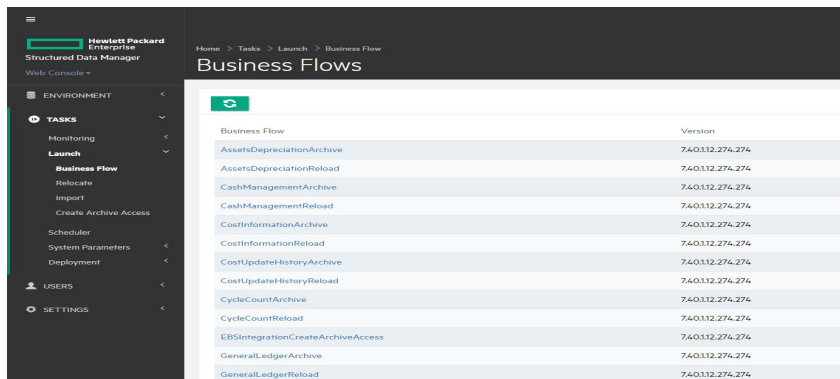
Hewlett Packard Enterprise
Structured Data Manager
Web Console ▾

ENVIRONMENT
TASKS
Monitoring
Launch
Business Flow
Relocate
Import
Create Archive Access
Scheduler
System Parameters
Deployment
USERS
SETTINGS

Home > Tasks > Launch > Business Flow
Business Flows

| Business Flow | Version |
|---|---|
| AssetsDepreciationArchive | 7.40.1.12.274.274 |
| AssetsDepreciationReload | 7.40.1.12.274.274 |
| CashManagementArchive | 7.40.1.12.274.274 |
| CashManagementReload | 7.40.1.12.274.274 |
| CostInformationArchive | 7.40.1.12.274.274 |
| CostInformationReload | 7.40.1.12.274.274 |
| CostUpdateHistoryArchive | 7.40.1.12.274.274 |
| CostUpdateHistoryReload | 7.40.1.12.274.274 |
| CycleCountArchive | 7.40.1.12.274.274 |
| CycleCountReload | 7.40.1.12.274.274 |
| EBSIntegrationCreateArchiveAccess | 7.40.1.12.274.274 |
| GeneralLedgerArchive | 7.40.1.12.274.274 |
| GeneralLedgerReload | 7.40.1.12.274.274 |